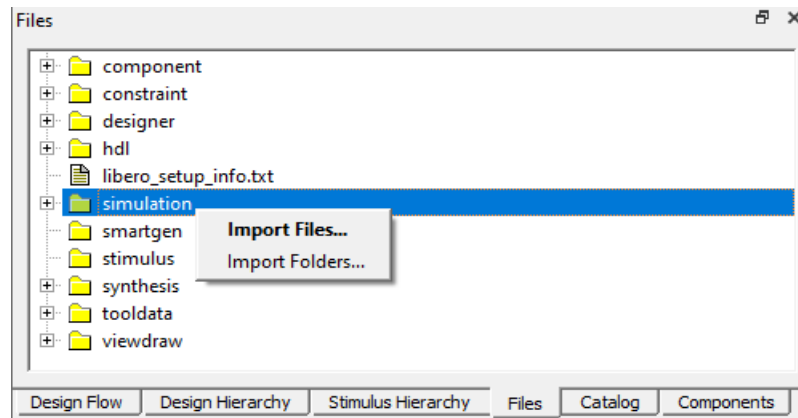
Files

component
constraint
designer
hdl
libero_setup_info.txt
simulation
smartgen
stimulus
synthesis
tooldata
viewdraw

Import Files...
Import Folders...

Design Flow | Design Hierarchy | Stimulus Hierarchy | Files | Catalog | Components